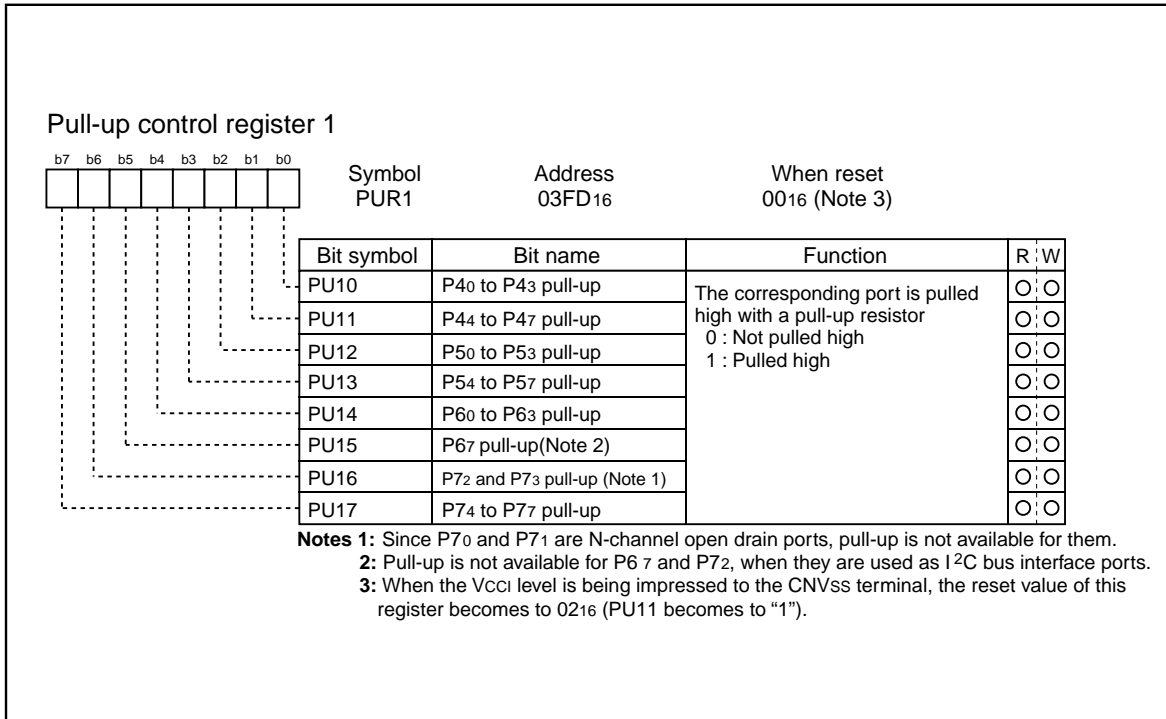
Pull-up control register 1

b7 b6 b5 b4 b3 b2 b1 b0

Symbol PUR1

Address $03FD_{16}$

When reset $00_{16}$ (Note 3)

| Bit symbol | Bit name | Function | R | W |
|---|---|---|---|---|
| PU10 | $P4_0$ to $P4_3$ pull-up | The corresponding port is pulled high with a pull-up resistor 0 : Not pulled high 1 : Pulled high | O | O |
| PU11 | $P4_4$ to $P4_7$ pull-up | | O | O |
| PU12 | $P5_0$ to $P5_3$ pull-up | | O | O |
| PU13 | $P5_4$ to $P5_7$ pull-up | | O | O |
| PU14 | $P6_0$ to $P6_3$ pull-up | | O | O |
| PU15 | $P6_7$ pull-up(Note 2) | | O | O |
| PU16 | $P7_2$ and $P7_3$ pull-up (Note 1) | | O | O |
| PU17 | $P7_4$ to $P7_7$ pull-up | | O | O |

Notes 1: Since $P7_0$ and $P7_1$ are N-channel open drain ports, pull-up is not available for them.
2: Pull-up is not available for $P6_7$ and $P7_2$, when they are used as $I^2C$ bus interface ports.
3: When the $V_{CCI}$ level is being impressed to the $CNV_{SS}$ terminal, the reset value of this register becomes to $02_{16}$ (PU11 becomes to "1").